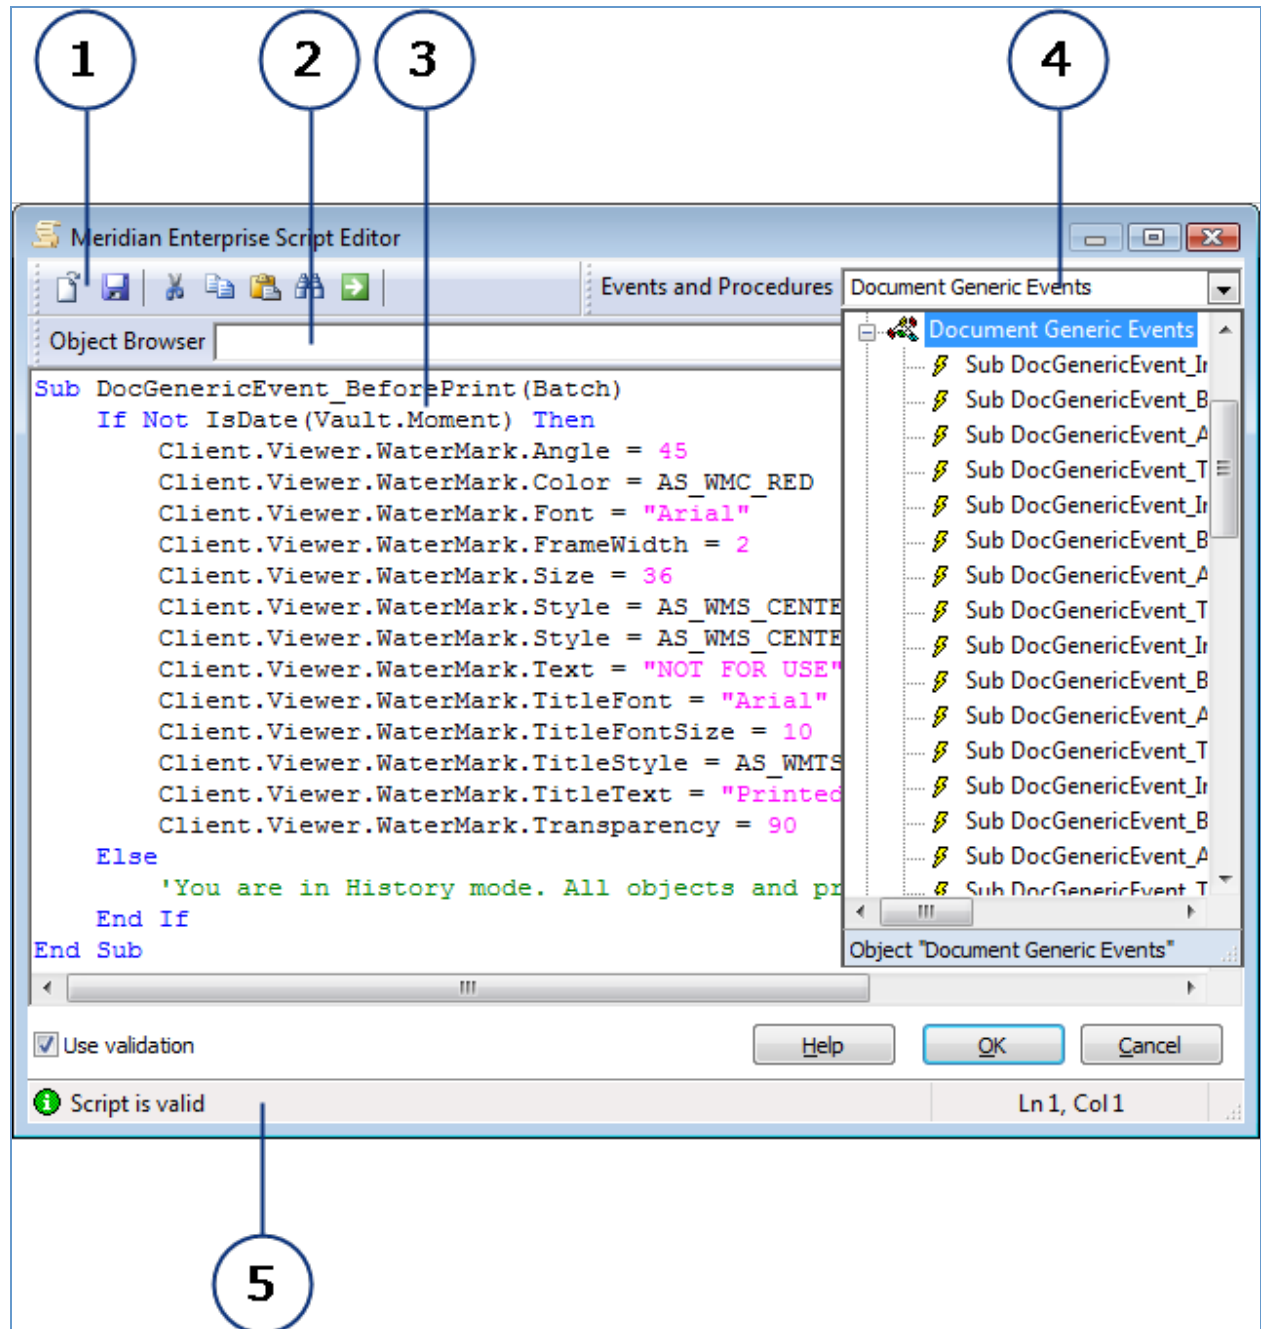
1

2

3

4

Meridian Enterprise Script Editor

Events and Procedures Document Generic Events

Object Browser

Sub DocGenericEvent_BeforePrint(Batch)
If Not IsDate(Vault.Moment) Then
Client.Viewer.WaterMark.Angle = 45
Client.Viewer.WaterMark.Color = AS_WMC_RED
Client.Viewer.WaterMark.Font = "Arial"
Client.Viewer.WaterMark.FrameWidth = 2
Client.Viewer.WaterMark.Size = 36
Client.Viewer.WaterMark.Style = AS_WMS_CENTE
Client.Viewer.WaterMark.Style = AS_WMS_CENTE
Client.Viewer.WaterMark.Text = "NOT FOR USE"
Client.Viewer.WaterMark.TitleFont = "Arial"
Client.Viewer.WaterMark.TitleFontSize = 10
Client.Viewer.WaterMark.TitleStyle = AS_WMTS
Client.Viewer.WaterMark.TitleText = "Printed
Client.Viewer.WaterMark.Transparency = 90
Else
'You are in History mode. All objects and pr
End If
End Sub

Document Generic Events
Sub DocGenericEvent_I
Sub DocGenericEvent_B
Sub DocGenericEvent_A
Sub DocGenericEvent_T
Sub DocGenericEvent_I
Sub DocGenericEvent_B
Sub DocGenericEvent_A
Sub DocGenericEvent_T
Sub DocGenericEvent_I
Sub DocGenericEvent_B
Sub DocGenericEvent_A
Sub DocGenericEvent_T
Sub DocGenericEvent_I
Sub DocGenericEvent_B
Sub DocGenericEvent_A
Sub DocGenericEvent_T

Object "Document Generic Events"

Use validation

Help OK Cancel

Script is valid

Ln 1, Col 1

5